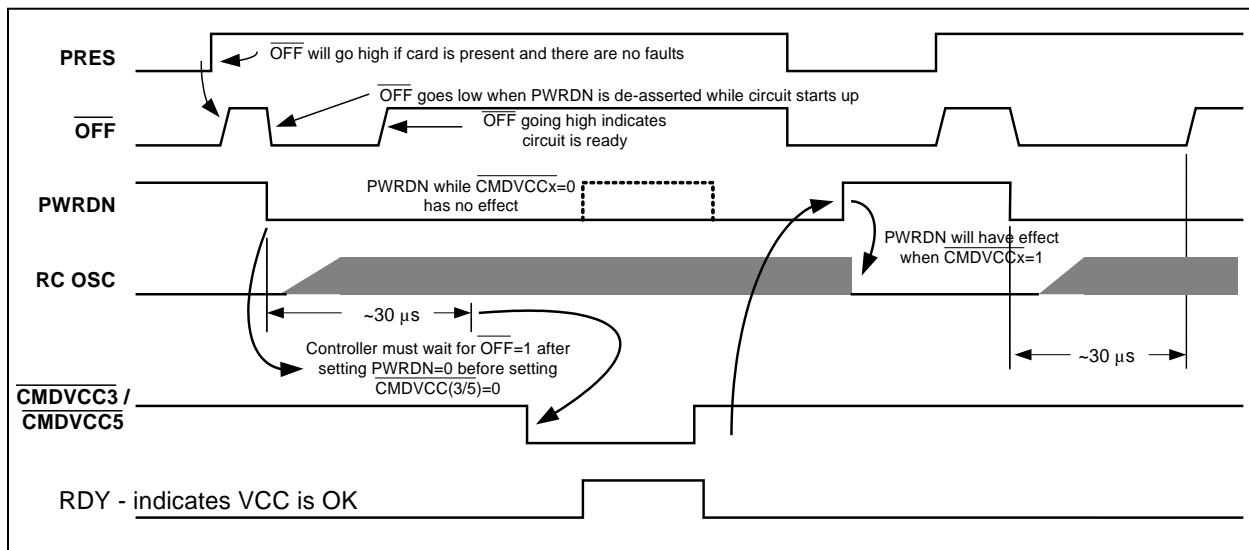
PRES

$\overline{OFF}$ will go high if card is present and there are no faults

$\overline{OFF}$ goes low when PWRDN is de-asserted while circuit starts up

$\overline{OFF}$

$\overline{OFF}$ going high indicates circuit is ready

PWRDN

PWRDN while $\overline{CMDVCC}$x=0 has no effect

PWRDN will have effect when $\overline{CMDVCC}$x=1

RC OSC

~30 µs

Controller must wait for $\overline{OFF}$=1 after setting PWRDN=0 before setting $\overline{CMDVCC}$(3/5)=0

~30 µs

$\overline{CMDVCC3}$ / $\overline{CMDVCC5}$

RDY - indicates VCC is OK